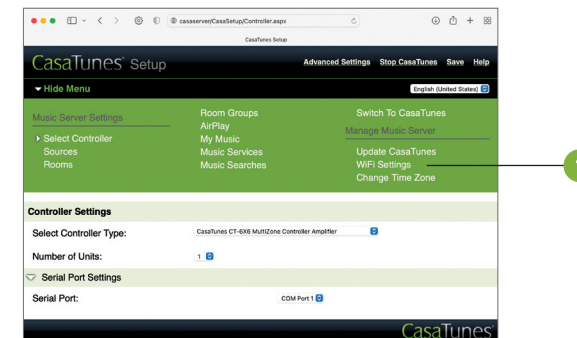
casaserver/CasaSetup/Controller.aspx

CasaTunes Setup

CasaTunes Setup

Advanced Settings Stop CasaTunes Save Help

▾ Hide Menu

English (United States)

Music Server Settings
Select Controller
Sources
Rooms

Room Groups
AirPlay
My Music
Music Services
Music Searches

Switch To CasaTunes
Manage Music Server
Update CasaTunes
WiFi Settings
Change Time Zone

Controller Settings

Select Controller Type: CasaTunes CT-6X6 MultiZone Controller Amplifier

Number of Units: 1

Serial Port Settings

Serial Port: COM Port 1

CasaTunes